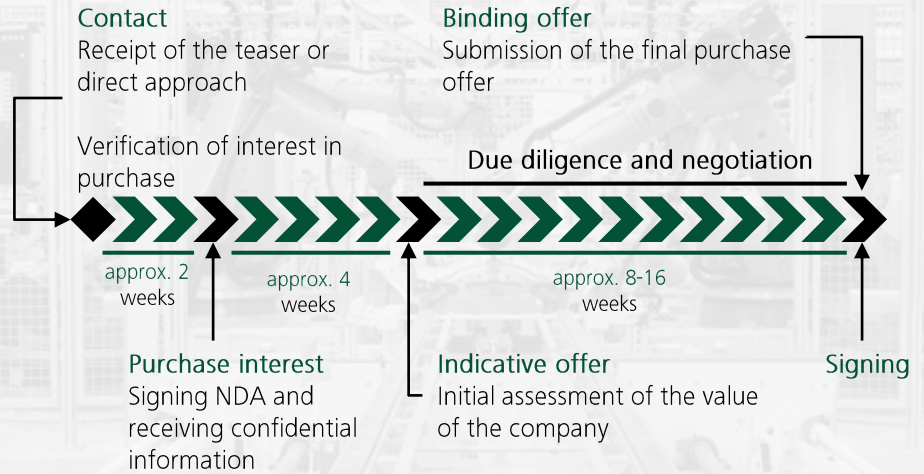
Contact
Receipt of the teaser or direct approach

Binding offer
Submission of the final purchase offer

Verification of interest in purchase

Due diligence and negotiation

approx. 2 weeks

approx. 4 weeks

approx. 8-16 weeks

Purchase interest
Signing NDA and receiving confidential information

Indicative offer
Initial assessment of the value of the company

Signing